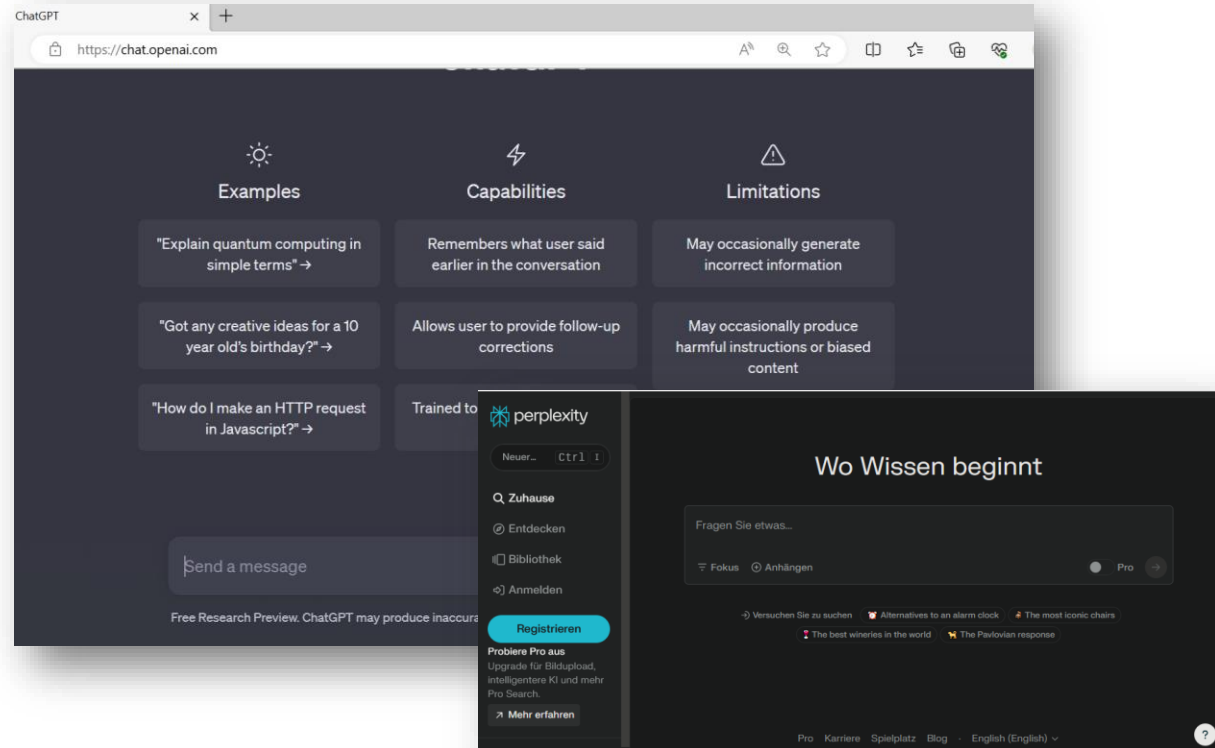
ChatGPT × +
https://chat.openai.com

Examples

"Explain quantum computing in simple terms" →

"Got any creative ideas for a 10 year old's birthday?" →

"How do I make an HTTP request in Javascript?" →

Capabilities

Remembers what user said earlier in the conversation

Allows user to provide follow-up corrections

Trained to

Limitations

May occasionally generate incorrect information

May occasionally produce harmful instructions or biased content

Send a message

Free Research Preview. ChatGPT may produce inaccura

perplexity

Neuer... Ctrl I

Zuhause

Entdecken

Bibliothek

Anmelden

Registrieren

Probiere Pro aus
Upgrade für Bildupload, intelligentere KI und mehr Pro Search.

Mehr erfahren

Wo Wissen beginnt

Fragen Sie etwas...

Fokus Anhängen Pro

Versuchen Sie zu suchen Alternatives to an alarm clock The most iconic chairs
The best wineries in the world The Pavlovian response

Pro Karriere Spielplatz Blog · English (English)

?